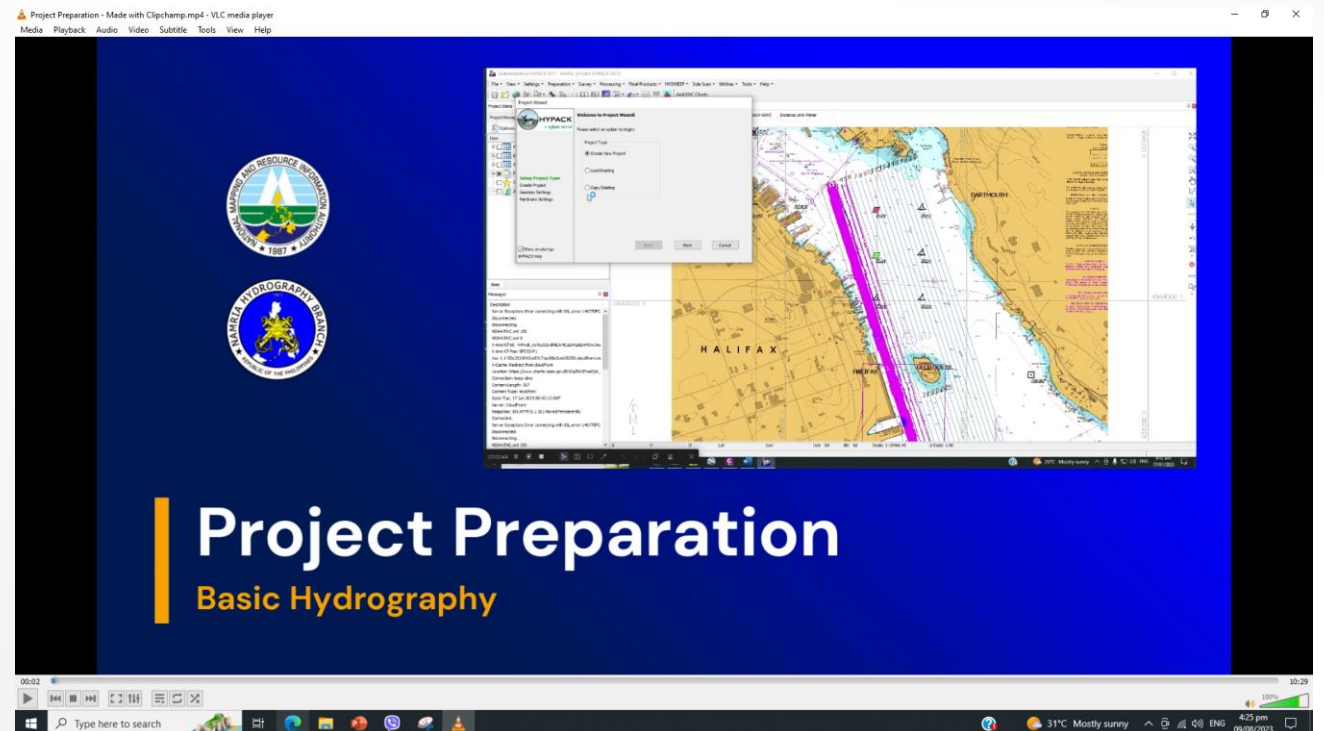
Project Preparation - Made with Clipchamp.mp4 - VLC media player
Media Playback Audio Video Subtitle Tools View Help

NATIONAL MAPPING AND RESOURCE INFORMATION AUTHORITY
1987

NAMRIA HYDROGRAPHY BRANCH
REPUBLIC OF THE PHILIPPINES

Project Wizard
HYPACK
Welcome to Project Wizard
Please select an option to begin
Project Type
Create New Project
Load Existing
Copy Existing
Setup Project Type
Create Project
Geodesy Settings
Hardware Settings
Show on startup
HYPACK Help
Back
Next
Cancel

DARTMOUTH
HALIFAX

Messages

Project Preparation
Basic Hydrography

00:02
10:29
100%

Type here to search
31°C Mostly sunny
ENG
4:25 pm
09/08/2023